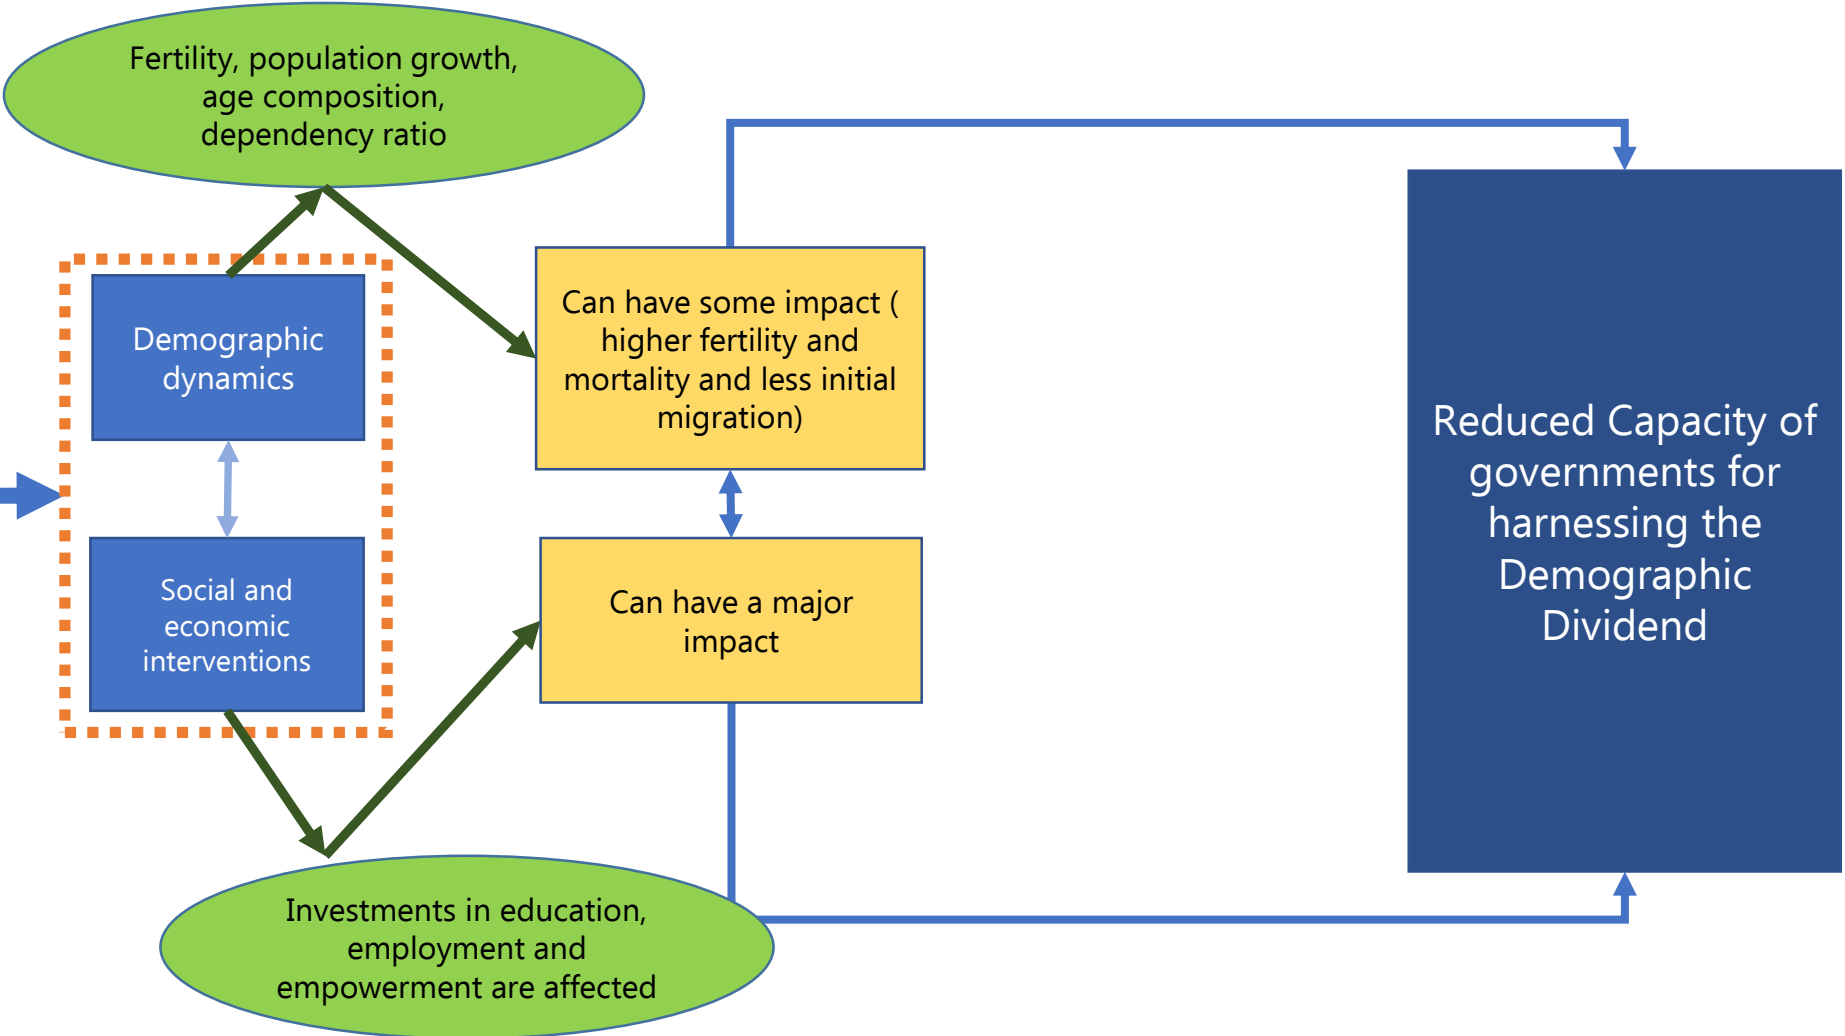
Fertility, population growth, age composition, dependency ratio

Demographic dynamics

Social and economic interventions

Can have some impact ( higher fertility and mortality and less initial migration)

Can have a major impact

Reduced Capacity of governments for harnessing the Demographic Dividend

Investments in education, employment and empowerment are affected